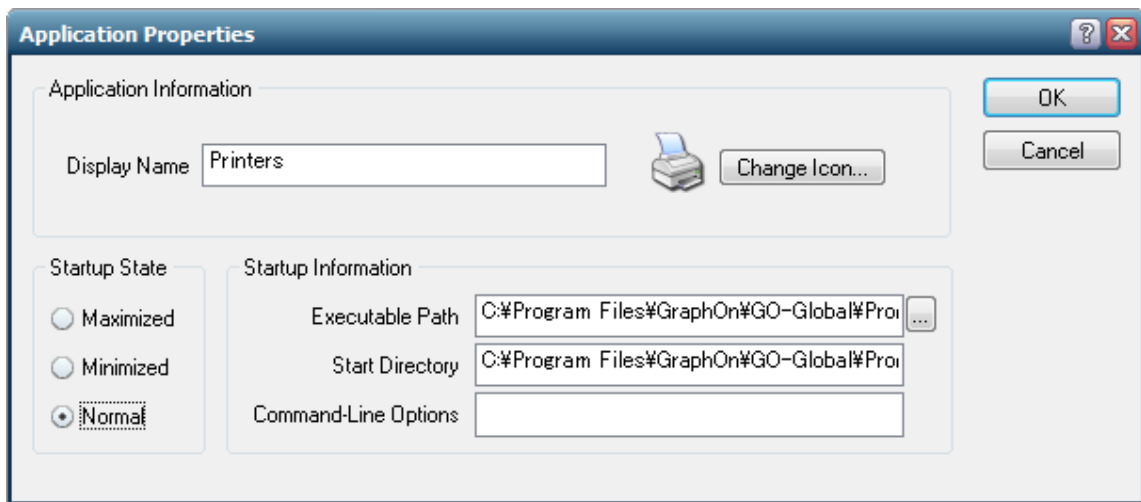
Application Properties

?

Application Information

Display Name Printers

Change Icon...

OK

Cancel

Startup State

Maximized

Minimized

Normal

Startup Information

Executable Path C:¥Program Files¥GraphOn¥GO-Global¥Pro

...

Start Directory C:¥Program Files¥GraphOn¥GO-Global¥Pro

Command-Line Options